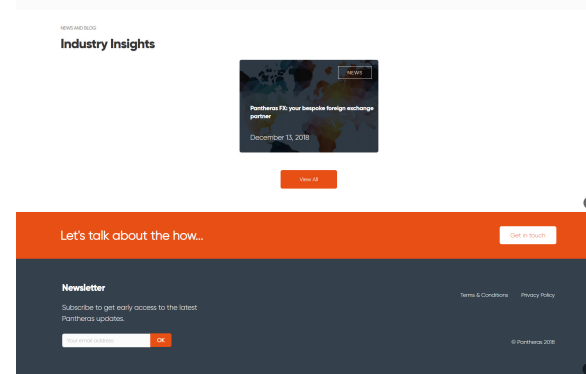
NEWS AND BLOG

Industry Insights

NEWS

Pantheras FX: your bespoke foreign exchange partner

December 13, 2018

View All

Let's talk about the how...

Get in touch

Newsletter

Subscribe to get early access to the latest Pantheras updates.

Your email address

OK

Terms & Conditions

Privacy Policy

© Pantheras 2018